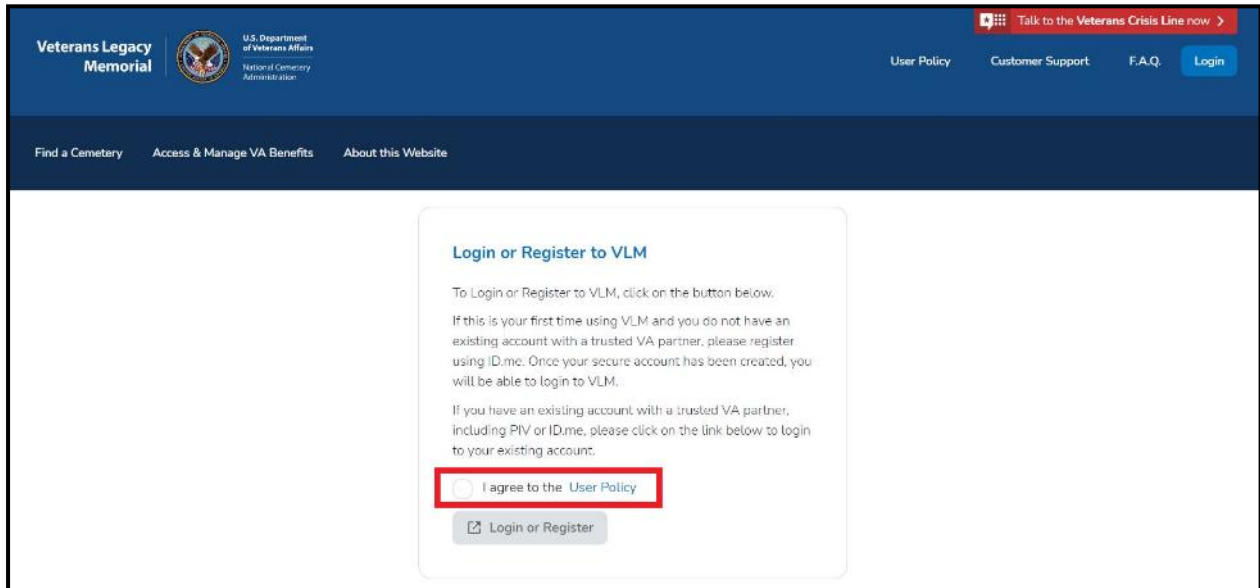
Veterans Legacy Memorial

U.S. Department of Veterans Affairs
National Cemetery Administration

Talk to the Veterans Crisis Line now >

User Policy Customer Support F.A.Q. Login

Find a Cemetery Access & Manage VA Benefits About this Website

Login or Register to VLM

To Login or Register to VLM, click on the button below.

If this is your first time using VLM and you do not have an existing account with a trusted VA partner, please register using ID.me. Once your secure account has been created, you will be able to login to VLM.

If you have an existing account with a trusted VA partner, including PIV or ID.me, please click on the link below to login to your existing account.

I agree to the User Policy

Login or Register